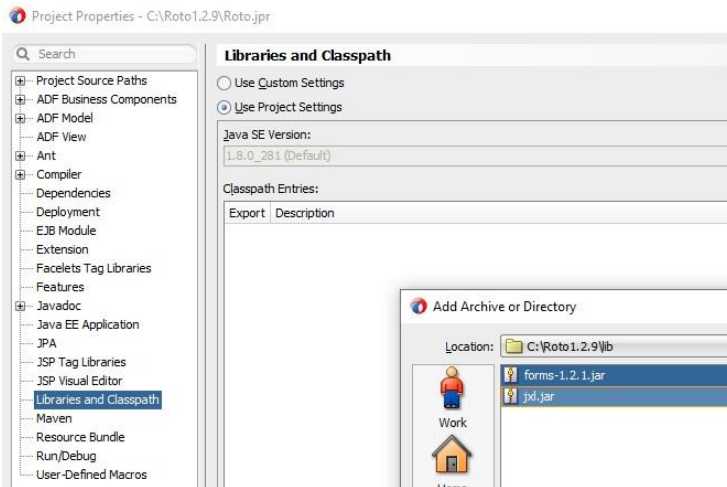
Project Properties - C:\Roto1.2.9\Roto.jpr

Search

Project Source Paths
ADF Business Components
ADF Model
ADF View
Ant
Compiler
Dependencies
Deployment
EJB Module
Extension
Facelets Tag Libraries
Features
Javadoc
Java EE Application
JPA
JSP Tag Libraries
JSP Visual Editor
Libraries and Classpath
Maven
Resource Bundle
Run/Debug
User-Defined Macros

Libraries and Classpath

Use Custom Settings
Use Project Settings

Java SE Version:
1.8.0_281 (Default)

Classpath Entries:

| Export | Description |
|---|---|

Add Archive or Directory

Location: C:\Roto1.2.9\lib

Work
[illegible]

forms-1.2.1.jar
jxl.jar